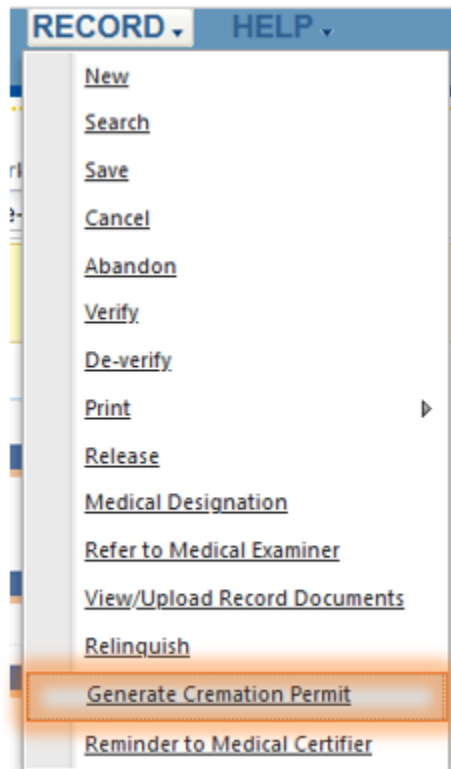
RECORD HELP

New
Search
Save
Cancel
Abandon
Verify
De-verify
Print
Release
Medical Designation
Refer to Medical Examiner
View/Upload Record Documents
Relinquish
Generate Cremation Permit
Reminder to Medical Certifier